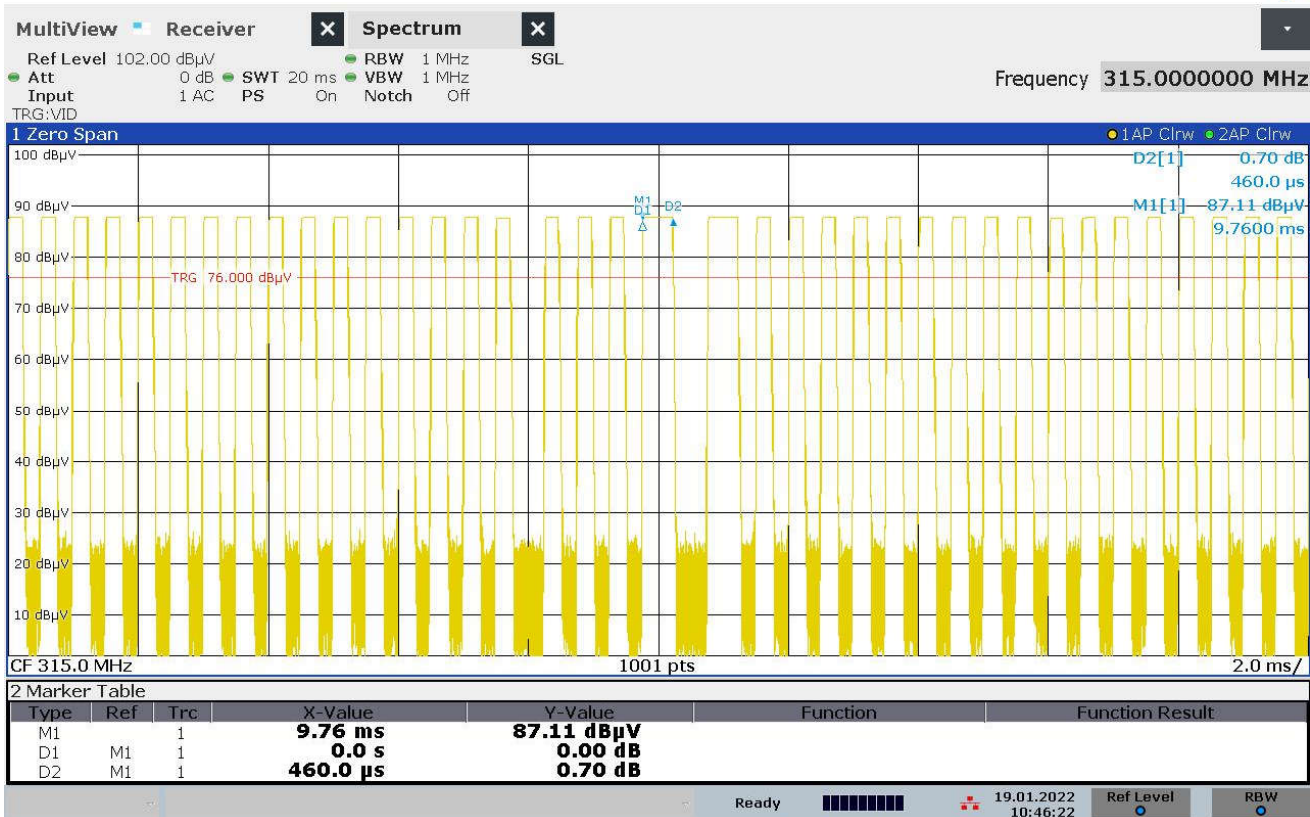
MultiView Receiver Spectrum

Ref Level 102.00 dBµV RBW 1 MHz SGL
Att 0 dB SWT 20 ms VBW 1 MHz
Input 1 AC PS On Notch Off
TRG:VID

Frequency 315.0000000 MHz

1 Zero Span

1AP Clrw 2AP Clrw

100 dBµV
90 dBµV
80 dBµV
70 dBµV
60 dBµV
50 dBµV
40 dBµV
30 dBµV
20 dBµV
10 dBµV

TRG 76.000 dBµV

M1 D1 D2

D2[1] 0.70 dB
460.0 µs
M1[1] 87.11 dBµV
9.7600 ms

CF 315.0 MHz 1001 pts 2.0 ms/

2 Marker Table

| Type | Ref | Trc | X-Value | Y-Value | Function | Function Result |
|---|---|---|---|---|---|---|
| M1 | | 1 | 9.76 ms | 87.11 dBµV | | |
| D1 | M1 | 1 | 0.0 s | 0.00 dB | | |
| D2 | M1 | 1 | 460.0 µs | 0.70 dB | | |

Ready 19.01.2022 10:46:22 Ref Level RBW